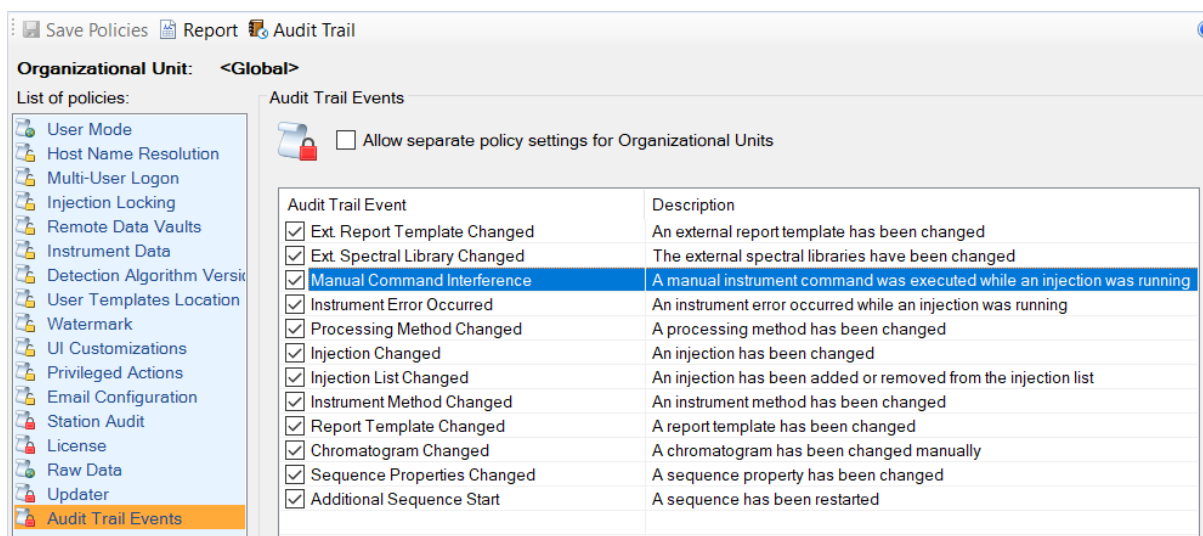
Save Policies Report Audit Trail

Organizational Unit: <Global>

List of policies:
User Mode
Host Name Resolution
Multi-User Logon
Injection Locking
Remote Data Vaults
Instrument Data
Detection Algorithm Versi
User Templates Location
Watermark
UI Customizations
Privileged Actions
Email Configuration
Station Audit
License
Raw Data
Updater
Audit Trail Events

Audit Trail Events

Allow separate policy settings for Organizational Units

| Audit Trail Event | Description |
|---|---|
| Ext. Report Template Changed | An external report template has been changed |
| Ext. Spectral Library Changed | The external spectral libraries have been changed |
| Manual Command Interference | A manual instrument command was executed while an injection was running |
| Instrument Error Occurred | An instrument error occurred while an injection was running |
| Processing Method Changed | A processing method has been changed |
| Injection Changed | An injection has been changed |
| Injection List Changed | An injection has been added or removed from the injection list |
| Instrument Method Changed | An instrument method has been changed |
| Report Template Changed | A report template has been changed |
| Chromatogram Changed | A chromatogram has been changed manually |
| Sequence Properties Changed | A sequence property has been changed |
| Additional Sequence Start | A sequence has been restarted |